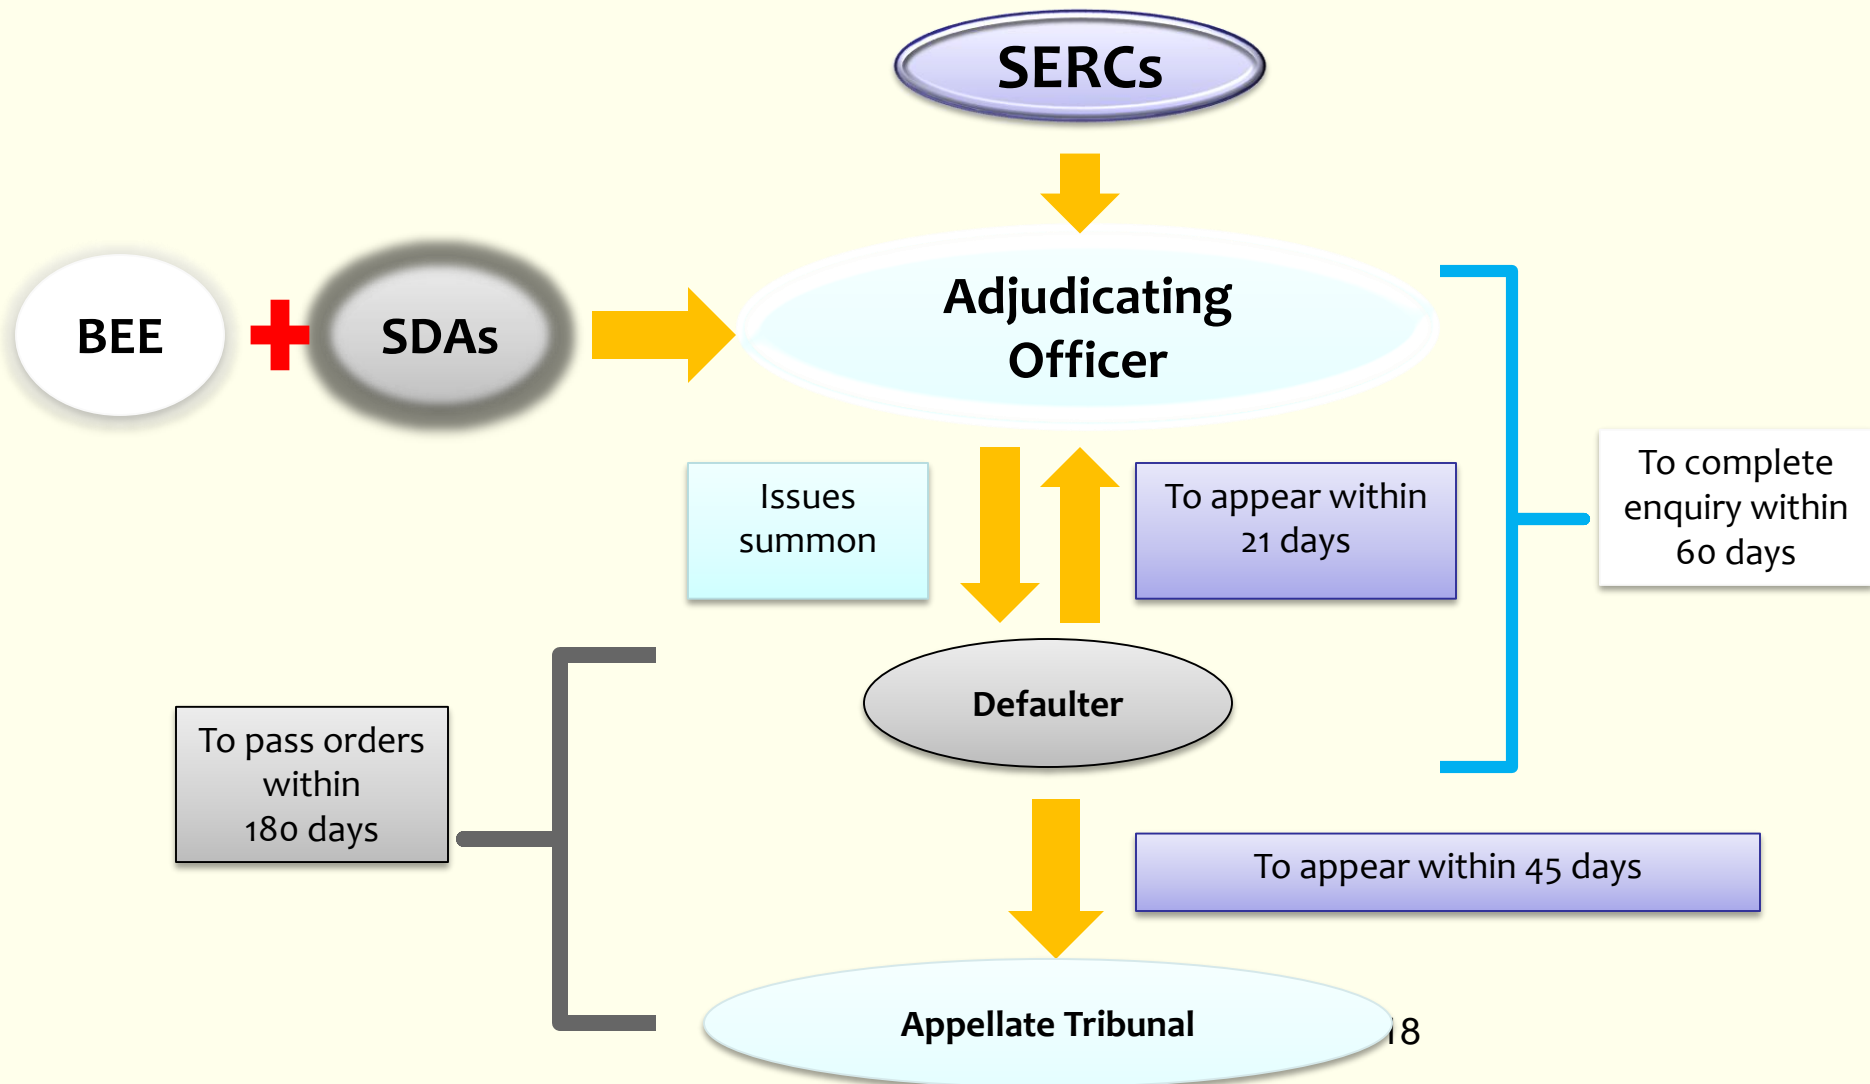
SERCs

BEE

SDAs

Adjudicating Officer

Issues summon

To appear within 21 days

To complete enquiry within 60 days

Defaulter

To pass orders within 180 days

To appear within 45 days

Appellate Tribunal

18